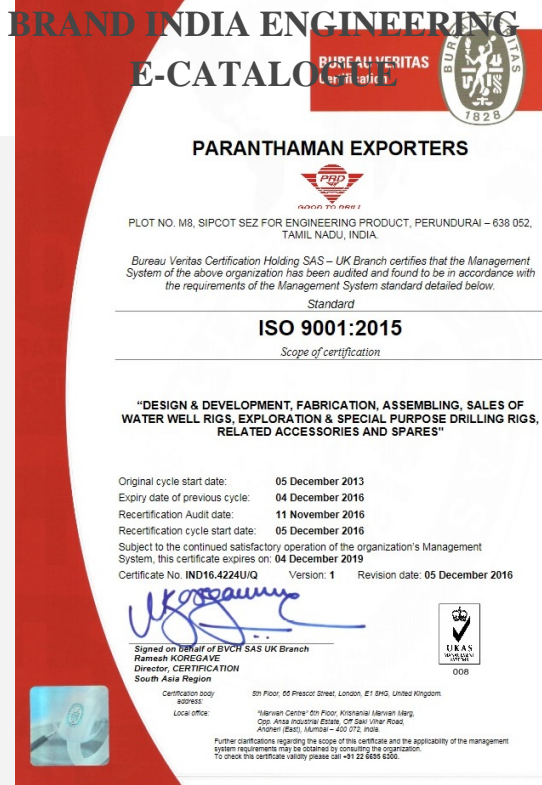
BRAND INDIA ENGINEERING
E-CATALOGUE

BUREAU VERITAS Certification

BUREAU VERITAS 1828

PARANTHAMAN EXPORTERS

PRD
GOOD TO DRILL

PLOT NO. M8, SIPCOT SEZ FOR ENGINEERING PRODUCT, PERUNDURAI – 638 052, TAMIL NADU, INDIA.

Bureau Veritas Certification Holding SAS – UK Branch certifies that the Management System of the above organization has been audited and found to be in accordance with the requirements of the Management System standard detailed below.

Standard

ISO 9001:2015

Scope of certification

"DESIGN & DEVELOPMENT, FABRICATION, ASSEMBLING, SALES OF WATER WELL RIGS, EXPLORATION & SPECIAL PURPOSE DRILLING RIGS, RELATED ACCESSORIES AND SPARES"

Original cycle start date: 05 December 2013
Expiry date of previous cycle: 04 December 2016
Recertification Audit date: 11 November 2016
Recertification cycle start date: 05 December 2016
Subject to the continued satisfactory operation of the organization's Management System, this certificate expires on: 04 December 2019
Certificate No. IND16.4224U/Q Version: 1 Revision date: 05 December 2016

Signed on behalf of BVCH SAS UK Branch
Ramesh KOREGAVE
Director, CERTIFICATION
South Asia Region

UKAS
MANAGEMENT SYSTEMS
008

Certification body address: 5th Floor, 66 Prescot Street, London, E1 8HG, United Kingdom.

Local office: "Marwah Centre" 6th Floor, Krishanlal Marwah Marg, Opp. Ansa Industrial Estate, Off Saki Vihar Road, Andheri (East), Mumbai – 400 072, India.

Further clarifications regarding the scope of this certificate and the applicability of the management system requirements may be obtained by consulting the organization.
To check this certificate validity please call +91 22 6695 6300.